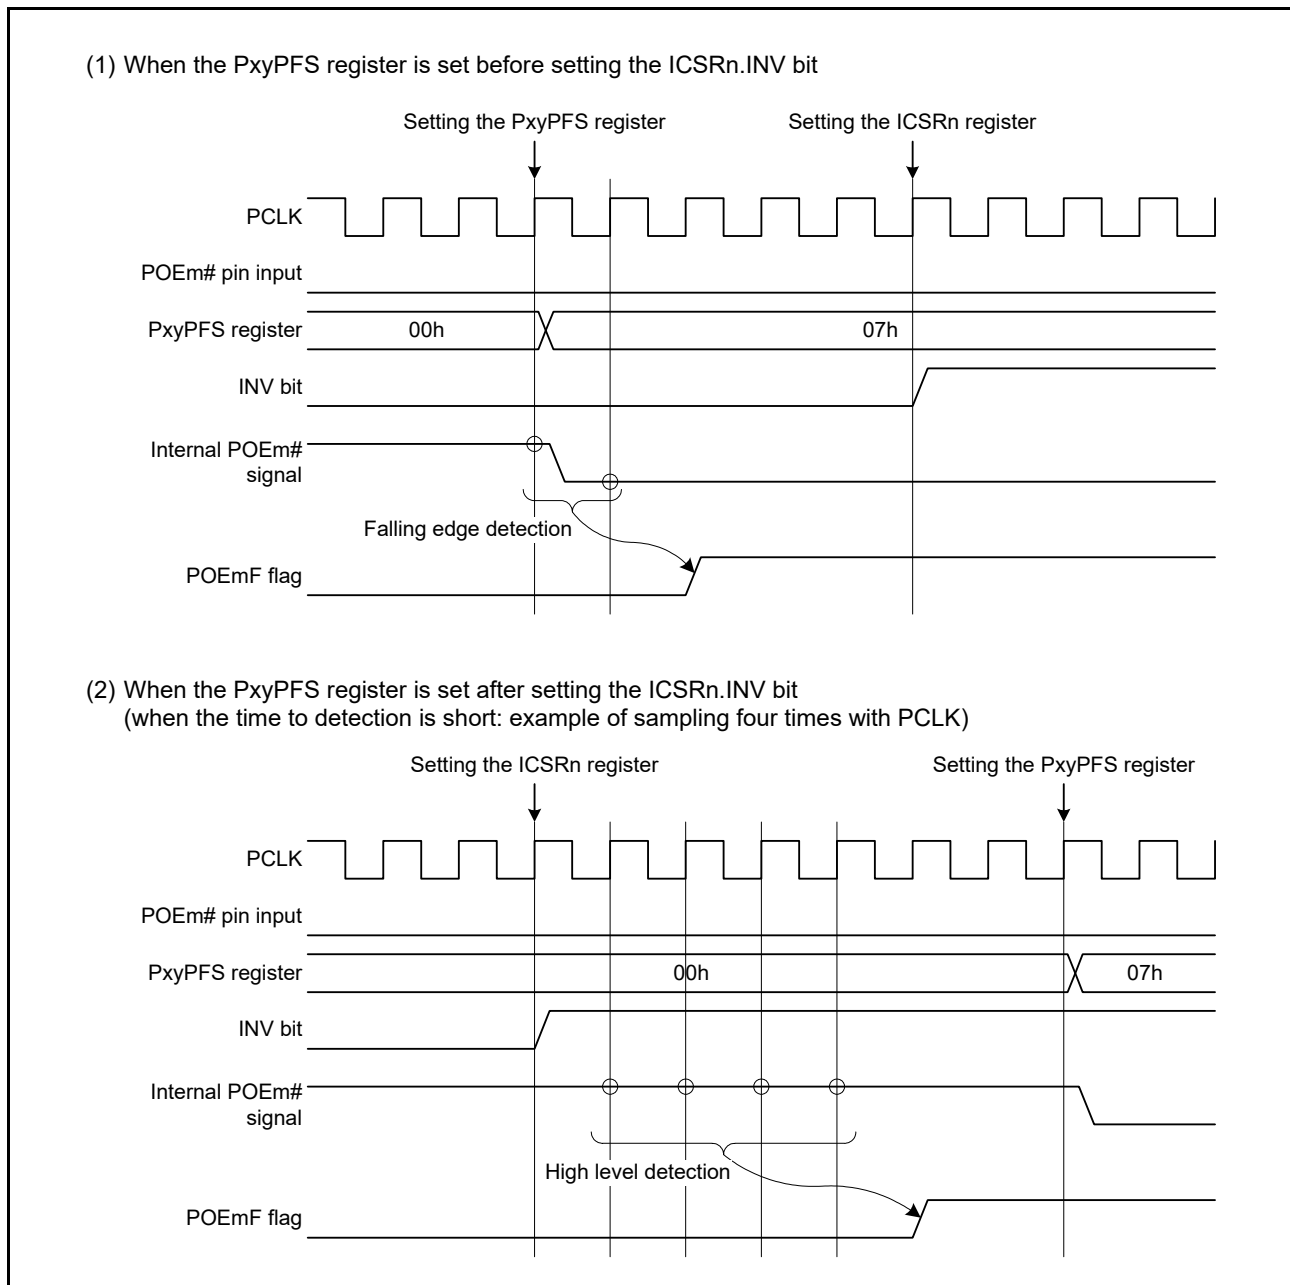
(1) When the PxyPFS register is set before setting the ICSRn.INV bit

Setting the PxyPFS register

Setting the ICSRn register

PCLK

POEm# pin input

PxyPFS register

00h

07h

INV bit

Internal POEm# signal

Falling edge detection

POEmF flag

(2) When the PxyPFS register is set after setting the ICSRn.INV bit
(when the time to detection is short: example of sampling four times with PCLK)

Setting the ICSRn register

Setting the PxyPFS register

PCLK

POEm# pin input

PxyPFS register

00h

07h

INV bit

Internal POEm# signal

High level detection

POEmF flag